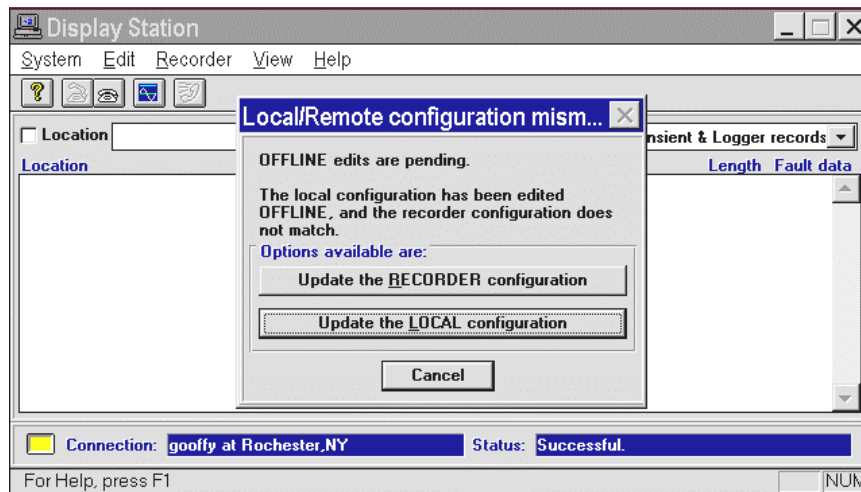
Display Station

System Edit Recorder View Help

Location

Location

nsient & Logger records

Length Fault data

Local/Remote configuration mism...

OFFLINE edits are pending.

The local configuration has been edited OFFLINE, and the recorder configuration does not match.

Options available are:

Update the RECORDER configuration

Update the LOCAL configuration

Cancel

Connection: goofy at Rochester,NY

Status: Successful.

For Help, press F1

NUM